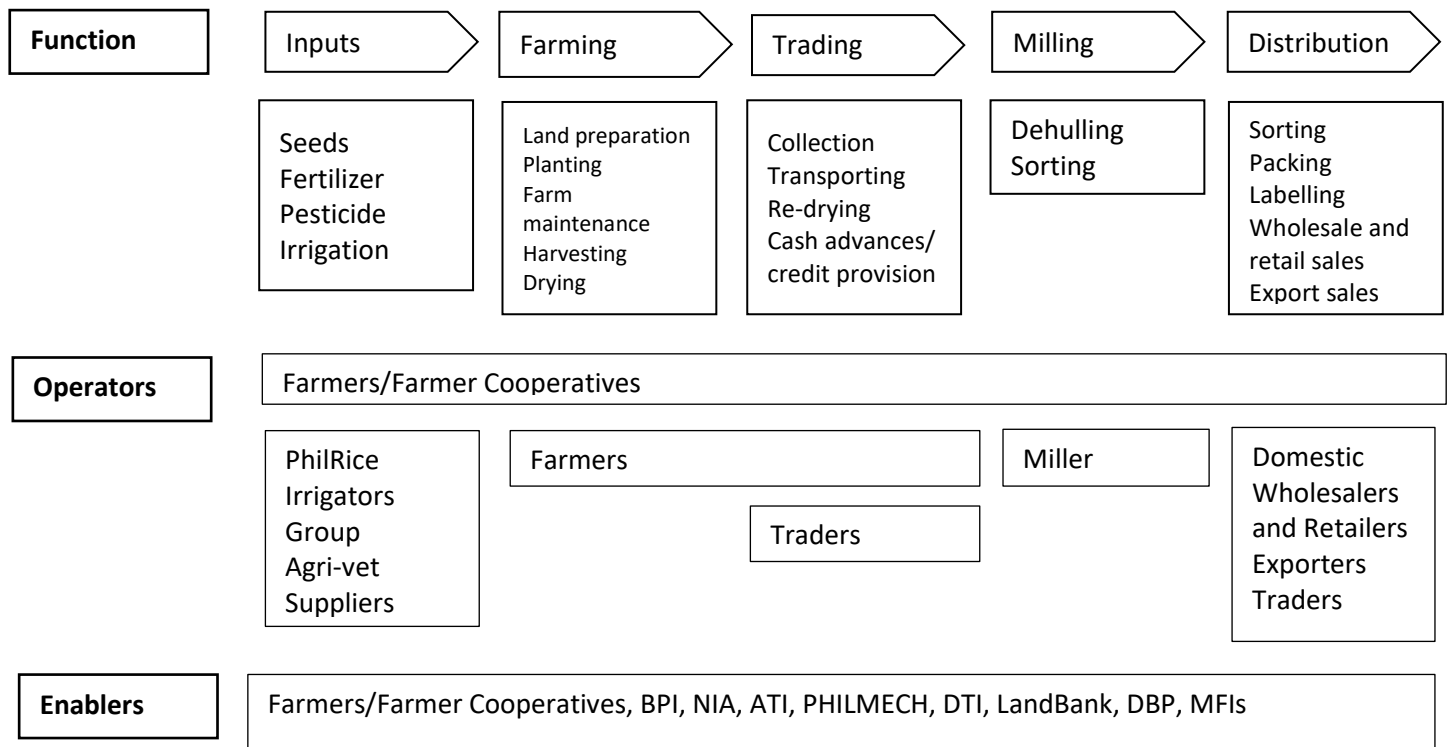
Function

Inputs

Farming

Trading

Milling

Distribution

Seeds
Fertilizer
Pesticide
Irrigation

Land preparation
Planting
Farm maintenance
Harvesting
Drying

Collection
Transporting
Re-drying
Cash advances/ credit provision

Dehulling
Sorting

Sorting
Packing
Labelling
Wholesale and retail sales
Export sales

Operators

Farmers/Farmer Cooperatives

PhilRice
Irrigators Group
Agri-vet Suppliers

Farmers

Traders

Miller

Domestic Wholesalers and Retailers
Exporters
Traders

Enablers

Farmers/Farmer Cooperatives, BPI, NIA, ATI, PHILMECH, DTI, LandBank, DBP, MFIs